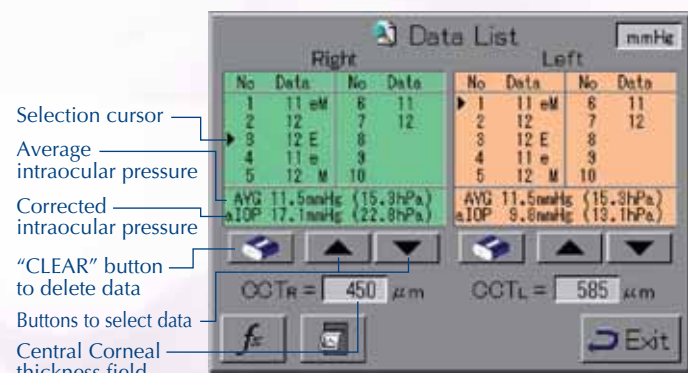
Data List

mmHg

Right

| No | Data | No | Data |
|---|---|---|---|
| 1 | 11 eM | 6 | 11 |
| 2 | 12 | 7 | 12 |
| 3 | 12 E | 8 | |
| 4 | 11 e | 9 | |
| 5 | 12 M | 10 | |

AVG 11.5mmHg (15.3hPa)
aIOP 17.1mmHg (22.8hPa)

Left

| No | Data | No | Data |
|---|---|---|---|
| 1 | 11 eM | 6 | 11 |
| 2 | 12 | 7 | 12 |
| 3 | 12 E | 8 | |
| 4 | 11 e | 9 | |
| 5 | 12 M | 10 | |

AVG 11.5mmHg (15.3hPa)
aIOP 9.8mmHg (13.1hPa)

CCTR = 450 μm

CCTL = 585 μm

Exit

Selection cursor

Average intraocular pressure

Corrected intraocular pressure

“CLEAR” button to delete data

Buttons to select data

Central Corneal thickness field